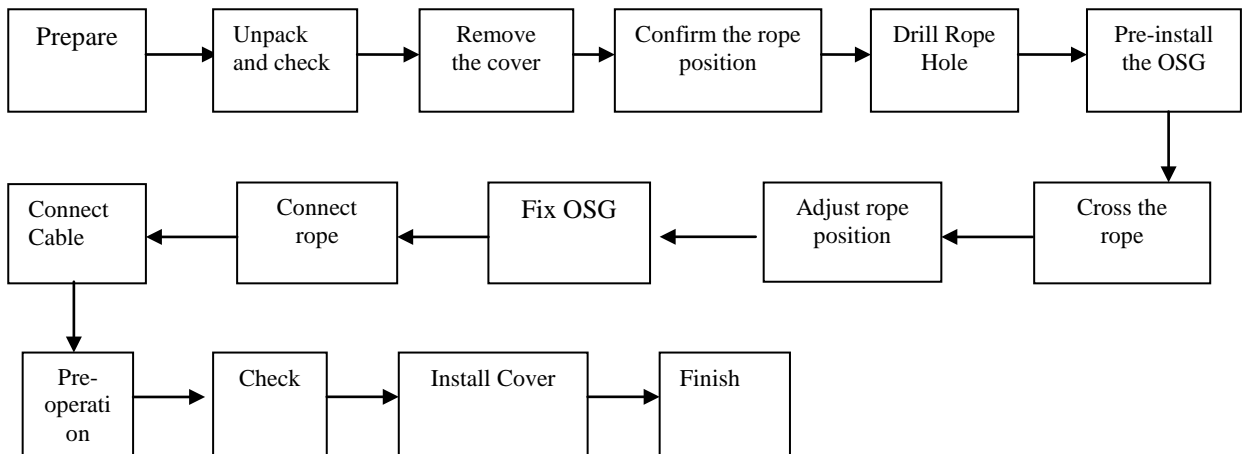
Prepare

Unpack and check

Remove the cover

Confirm the rope position

Drill Rope Hole

Pre-install the OSG

Cross the rope

Adjust rope position

Fix OSG

Connect rope

Connect Cable

Pre-operation

Check

Install Cover

Finish